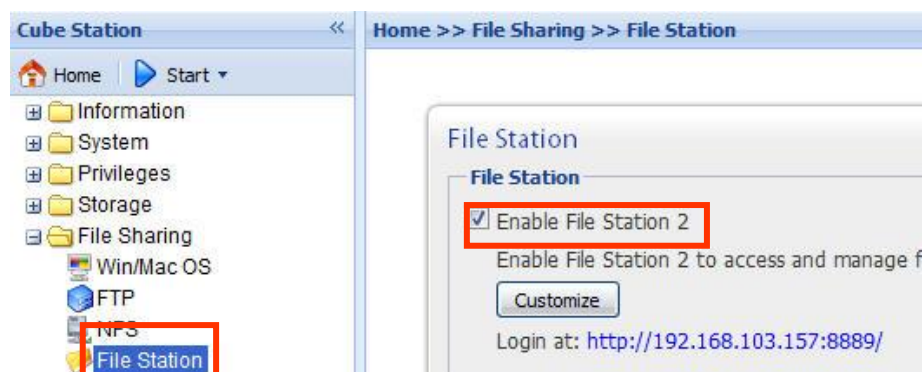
Cube Station
«
Home
Start
Information
System
Privileges
Storage
File Sharing
Win/Mac OS
FTP
NFS
File Station

Home >> File Sharing >> File Station

File Station
File Station
Enable File Station 2
Enable File Station 2 to access and manage f
Customize
Login at: http://192.168.103.157:8889/